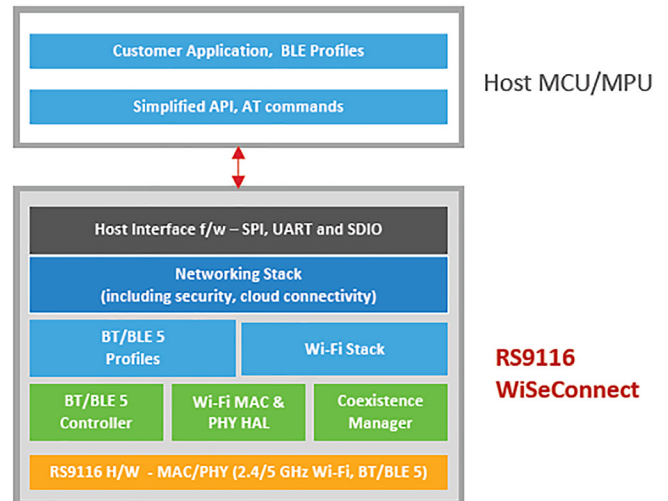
Customer Application, BLE Profiles

Simplified API, AT commands

Host MCU/MPU

Host Interface f/w – SPI, UART and SDIO

Networking Stack
(including security, cloud connectivity)

BT/BLE 5
Profiles

Wi-Fi Stack

RS9116
WiSeConnect

BT/BLE 5
Controller

Wi-Fi MAC &
PHY HAL

Coexistence
Manager

RS9116 H/W - MAC/PHY (2.4/5 GHz Wi-Fi, BT/BLE 5)